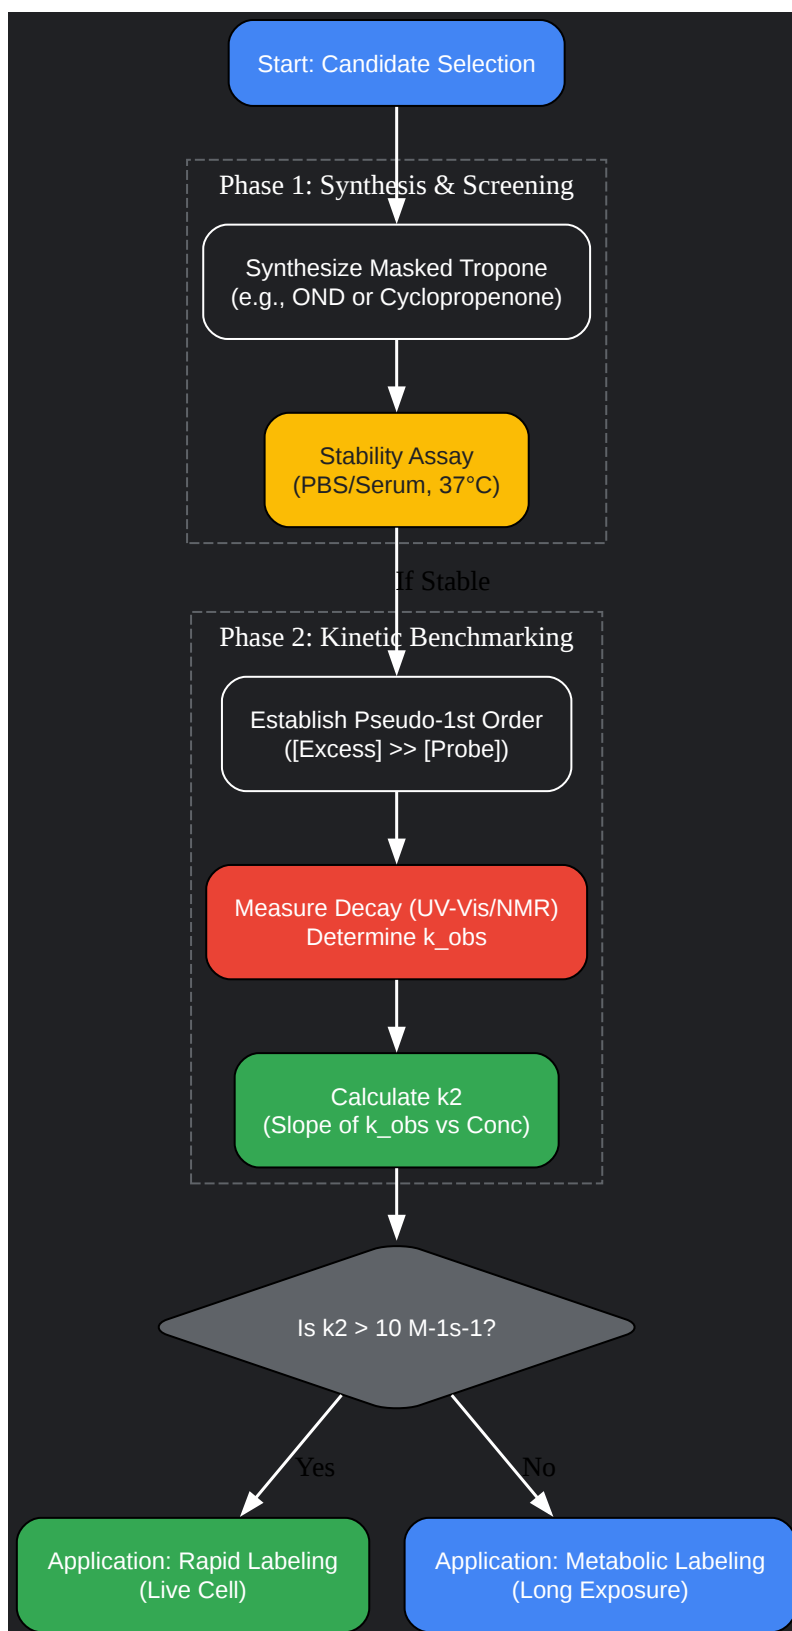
Start: Candidate Selection

Phase 1: Synthesis & Screening

Synthesize Masked Tropone
(e.g., OND or Cyclopropenone)

Stability Assay
(PBS/Serum, 37°C)

If Stable

Phase 2: Kinetic Benchmarking

Establish Pseudo-1st Order
([Excess] >> [Probe])

Measure Decay (UV-Vis/NMR)
Determine k_obs

Calculate k2
(Slope of k_obs vs Conc)

Is k2 > 10 M-1s-1?

Yes

No

Application: Rapid Labeling
(Live Cell)

Application: Metabolic Labeling
(Long Exposure)